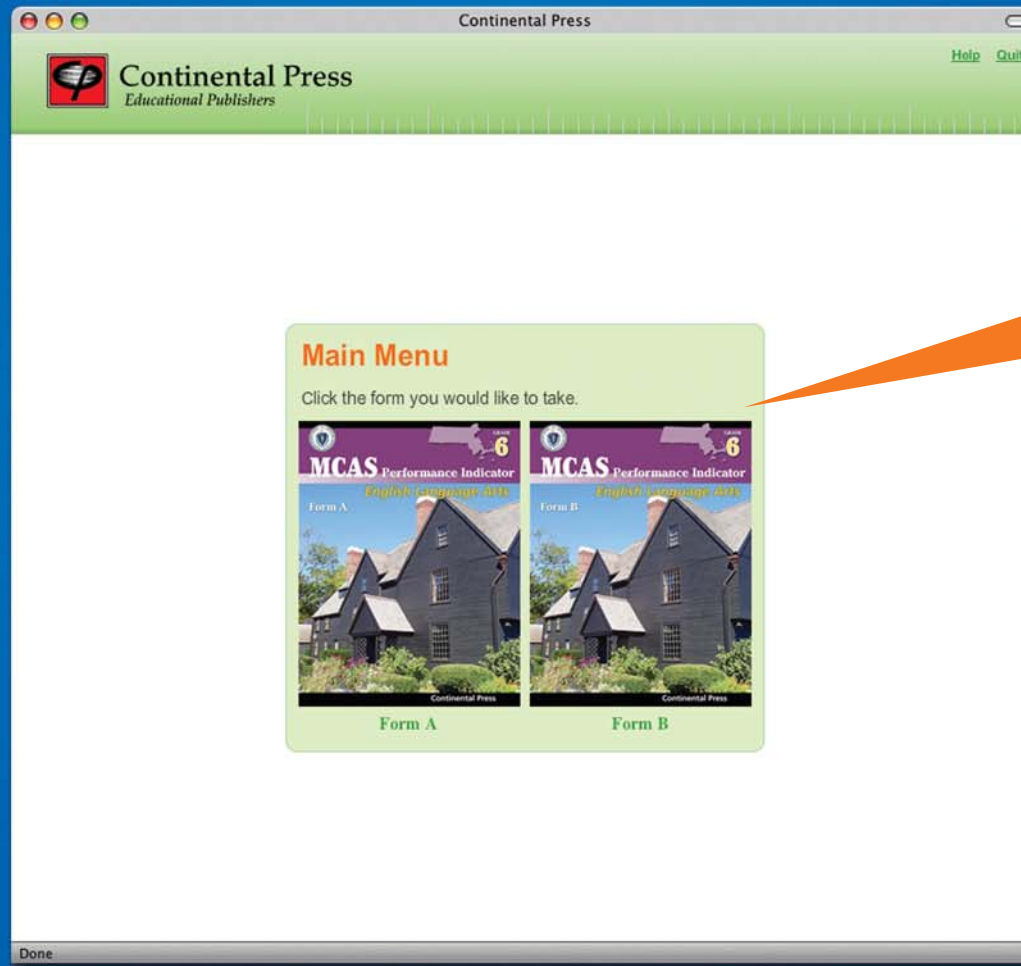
Continental Press

Continental Press
Educational Publishers

Help Quit

Main Menu

Click the form you would like to take.

GRADE 6
MCAS Performance Indicator
English Language Arts
Form A
Continental Press

Form A

GRADE 6
MCAS Performance Indicator
English Language Arts
Form B
Continental Press

Form B

Done